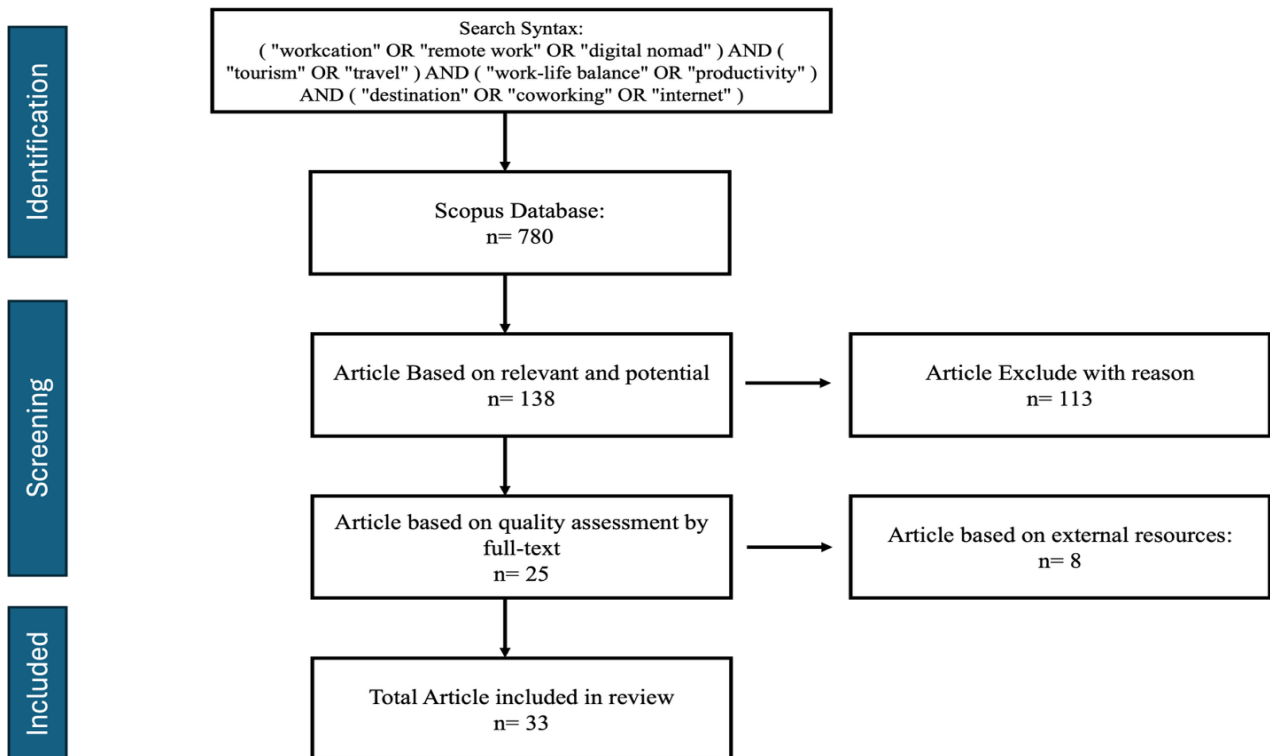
Identification

Search Syntax:
( "workcation" OR "remote work" OR "digital nomad" ) AND ( "tourism" OR "travel" ) AND ( "work-life balance" OR "productivity" ) AND ( "destination" OR "coworking" OR "internet" )

Scopus Database:
n= 780

Screening

Article Based on relevant and potential
n= 138

Article Exclude with reason
n= 113

Article based on quality assessment by full-text
n= 25

Article based on external resources:
n= 8

Included

Total Article included in review
n= 33